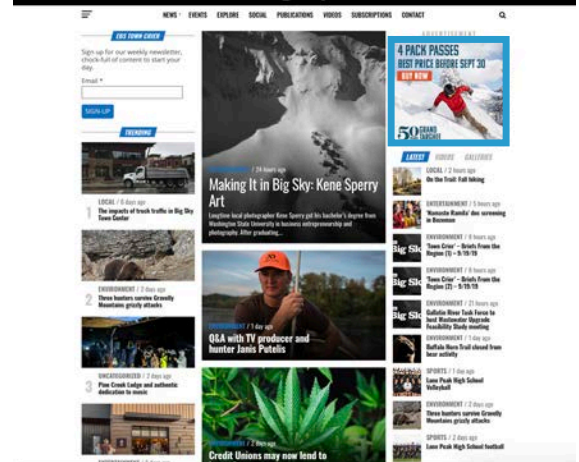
NEWS · EVENTS EXPLORE SOCIAL PUBLICATIONS VIDEOS SUBSCRIPTIONS CONTACT

EBS TOWN CRIER

Sign up for our weekly newsletter, chock-full of content to start your day.

Email *

SIGN-UP

TRENDING

1 LOCAL / 2 days ago
The impacts of truck traffic in Big Sky Town Center

2 ENVIRONMENT / 2 days ago
Three hunters survive Gravelly Mountains grizzly attacks

3 UNCATEGORIZED / 2 days ago
Pine Creek Lodge and authentic dedication to music

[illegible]

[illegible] / 2 days ago
Making It in Big Sky: Kene Sperry Art

Longtime local photographer Kene Sperry got his bachelor's degree from Washington State University in business entrepreneurship and photography. After graduating...

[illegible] / 1 day ago
Q&A with TV producer and hunter Janis Putelis

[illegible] / 2 days ago
Credit Unions may now lend to

ADVERTISEMENT

4 PACK PASSES
BEST PRICE BEFORE SEPT 30
BUY NOW
50 GRAND TARGHEE

LATEST VIDEOS GALLERIES

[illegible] / 2 days ago
On the Trail: Fall hiking

ENTERTAINMENT / 5 hours ago
'Namaste Ramda' doc screening in Bozeman

ENVIRONMENT / 4 hours ago
'Town Crier' – Briefs from the Region (1) – 9/19/19

ENVIRONMENT / 4 hours ago
'Town Crier' – Briefs from the Region (2) – 9/19/19

ENVIRONMENT / 21 hours ago
Gallatin River Task Force to lead Wastewater Upgrade Feasibility Study meeting

ENVIRONMENT / 1 day ago
Buffalo Horn Trail closed from bear activity

SPORTS / 1 day ago
Lone Peak High School Volleyball

ENVIRONMENT / 2 days ago
Three hunters survive Gravelly Mountains grizzly attacks

SPORTS / 2 days ago
Lone Peak High School football